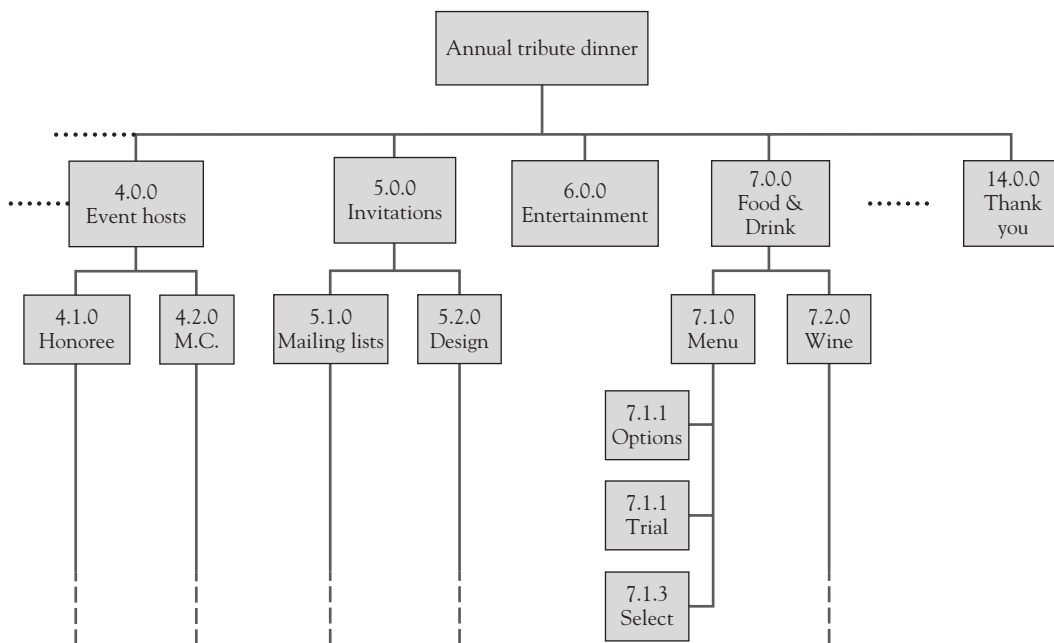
Annual tribute dinner

4.0.0
Event hosts

5.0.0
Invitations

6.0.0
Entertainment

7.0.0
Food &
Drink

14.0.0
Thank
you

4.1.0
Honoree

4.2.0
M.C.

5.1.0
Mailing lists

5.2.0
Design

7.1.0
Menu

7.2.0
Wine

7.1.1
Options

7.1.1
Trial

7.1.3
Select